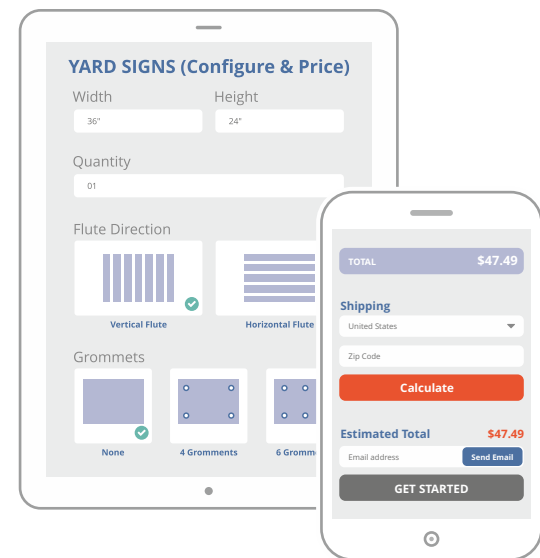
YARD SIGNS (Configure & Price)

Width
36"

Height
24"

Quantity
01

Flute Direction

Vertical Flute

Horizontal Flute

Grommets

None

4 Gromments

6 Gromm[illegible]

TOTAL $47.49

Shipping

United States

Zip Code

Calculate

Estimated Total $47.49

Email address

Send Email

GET STARTED